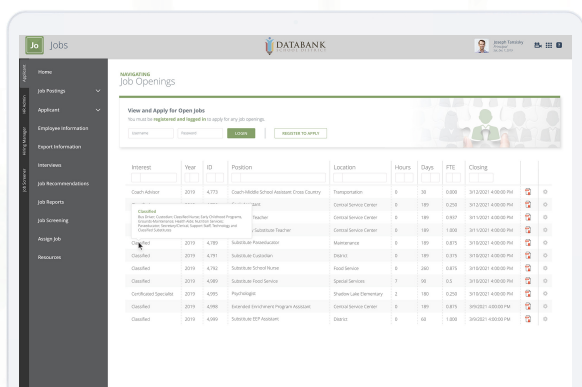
Jo Jobs

DATABANK

Joseph Tuesday

Applicant

Job Admin

Hiring Manager

Job Screener

Home

Job Postings

Applicant

Employee Information

Export Information

Interviews

Job Recommendations

Job Reports

Job Screening

Assign Job

Resources

NAVIGATING
Job Openings

View and Apply for Open Jobs
You must be registered and logged in to apply for any job openings.

Username Password LOGIN REGISTER TO APPLY

| Interest | Year | ID | Position | Location | Hours | Days | FTE | Closing |
|---|---|---|---|---|---|---|---|---|
| Coach Advisor | 2019 | 4,773 | Coach-Middle School Assistant Cross Country | Transportation | 0 | 90 | 0.000 | 5/12/2021 4:00:00 PM |
| Classified | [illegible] | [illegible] | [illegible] | Central Service Center | 0 | 189 | 0.250 | 5/11/2021 4:00:00 PM |
| Classified | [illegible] | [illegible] | Teacher | Central Service Center | 0 | 189 | 0.667 | 5/11/2021 4:00:00 PM |
| Classified | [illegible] | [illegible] | Substitute Teacher | Central Service Center | 0 | 189 | 1.000 | 5/11/2021 4:00:00 PM |
| Classified | 2019 | 4,789 | Substitute Paraeducator | Maintenance | 0 | 189 | 0.875 | 5/11/2021 4:00:00 PM |
| Classified | 2019 | 4,790 | Substitute Custodian | District | 0 | 189 | 0.375 | 5/11/2021 4:00:00 PM |
| Classified | 2019 | 4,791 | Substitute School Nurse | Food Service | 0 | 260 | 0.875 | 5/11/2021 4:00:00 PM |
| Classified | 2019 | 4,989 | Substitute Food Service | Special Services | 7 | 90 | 0.5 | 3/19/2021 4:00:00 PM |
| Certificated Specialist | 2019 | 4,995 | Psychologist | Shadow Lake Elementary | 2 | 189 | 0.875 | 3/11/2021 4:00:00 PM |
| Classified | 2019 | 4,999 | Extended Enrichment Program Assistant | Central Service Center | 0 | 189 | 0.875 | 3/9/2021 4:00:00 PM |
| Classified | 2019 | 4,999 | Substitute EEP Assistant | District | 0 | 60 | 1.000 | 3/9/2021 4:00:00 PM |

Classified
Bus Driver; Custodian; Classified Nurse; Early Childhood Programs; Grounds/Maintenance; Health Aide; Nutrition Services; Paraeducator; Secretary/Clerical; Support Staff; Technology; and Classified Substitutes